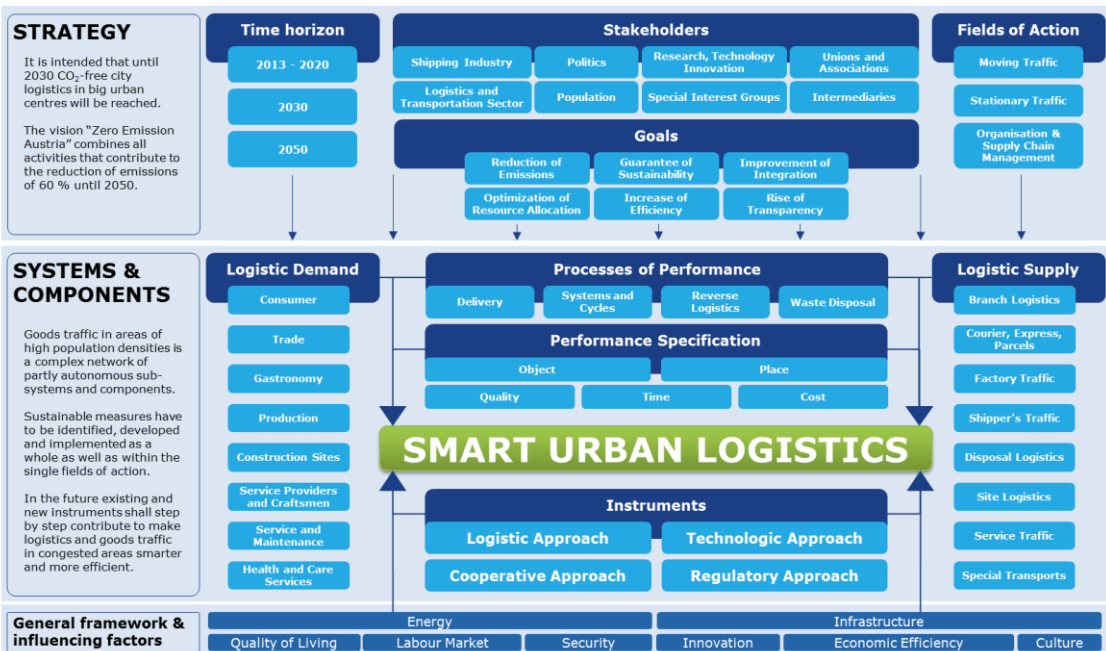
STRATEGY

It is intended that until 2030 $CO_2$-free city logistics in big urban centres will be reached.

The vision “Zero Emission Austria” combines all activities that contribute to the reduction of emissions of 60 % until 2050.

Time horizon

2013 - 2020

2030

2050

Stakeholders

Shipping Industry

Politics

Research, Technology Innovation

Unions and Associations

Logistics and Transportation Sector

Population

Special Interest Groups

Intermediaries

Goals

Reduction of Emissions

Guarantee of Sustainability

Improvement of Integration

Optimization of Resource Allocation

Increase of Efficiency

Rise of Transparency

Fields of Action

Moving Traffic

Stationary Traffic

Organisation & Supply Chain Management

SYSTEMS & COMPONENTS

Goods traffic in areas of high population densities is a complex network of partly autonomous sub-systems and components.

Sustainable measures have to be identified, developed and implemented as a whole as well as within the single fields of action.

In the future existing and new instruments shall step by step contribute to make logistics and goods traffic in congested areas smarter and more efficient.

Logistic Demand

Consumer

Trade

Gastronomy

Production

Construction Sites

Service Providers and Craftsmen

Service and Maintenance

Health and Care Services

Processes of Performance

Delivery

Systems and Cycles

Reverse Logistics

Waste Disposal

Performance Specification

Object

Place

Quality

Time

Cost

SMART URBAN LOGISTICS

Instruments

Logistic Approach

Technologic Approach

Cooperative Approach

Regulatory Approach

Logistic Supply

Branch Logistics

Courier, Express, Parcels

Factory Traffic

Shipper’s Traffic

Disposal Logistics

Site Logistics

Service Traffic

Special Transports

General framework & influencing factors

Energy

Infrastructure

Quality of Living

Labour Market

Security

Innovation

Economic Efficiency

Culture